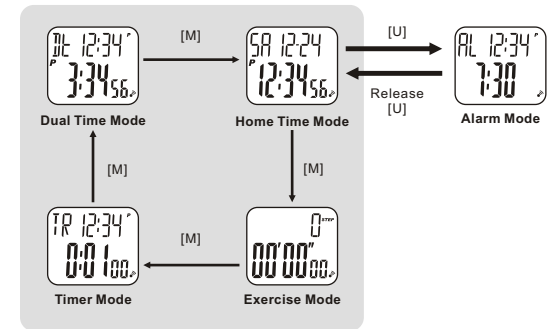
DL 12:34'
P
3:34 56

[M]

SA 12:24
P
12:34 56

[U]

Release
[U]

AL 12:34'
7:30

Dual Time Mode

Home Time Mode

Alarm Mode

[M]

[M]

TR 12:34'
0:01 00

[M]

0 STEP
00'00" 00

Timer Mode

Exercise Mode